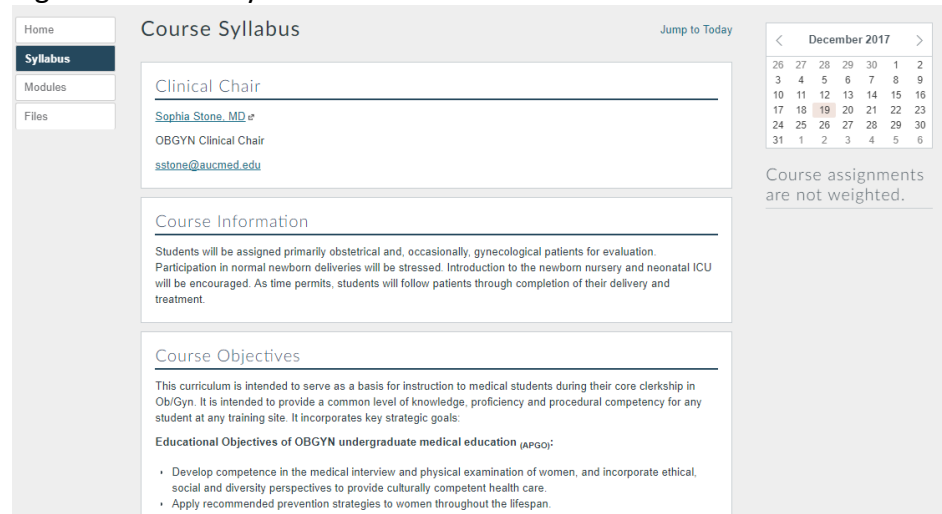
Home
Syllabus
Modules
Files

Course Syllabus

Jump to Today

Clinical Chair

Sophia Stone, MD

OBGYN Clinical Chair

sstone@aucmed.edu

Course Information

Students will be assigned primarily obstetrical and, occasionally, gynecological patients for evaluation. Participation in normal newborn deliveries will be stressed. Introduction to the newborn nursery and neonatal ICU will be encouraged. As time permits, students will follow patients through completion of their delivery and treatment.

Course Objectives

This curriculum is intended to serve as a basis for instruction to medical students during their core clerkship in Ob/Gyn. It is intended to provide a common level of knowledge, proficiency and procedural competency for any student at any training site. It incorporates key strategic goals:

Educational Objectives of OBGYN undergraduate medical education $_{(APGO)}$:

- Develop competence in the medical interview and physical examination of women, and incorporate ethical, social and diversity perspectives to provide culturally competent health care.
- Apply recommended prevention strategies to women throughout the lifespan.

December 2017

| | | | | | | |
|---|---|---|---|---|---|---|
| 26 | 27 | 28 | 29 | 30 | 1 | 2 |
| 3 | 4 | 5 | 6 | 7 | 8 | 9 |
| 10 | 11 | 12 | 13 | 14 | 15 | 16 |
| 17 | 18 | 19 | 20 | 21 | 22 | 23 |
| 24 | 25 | 26 | 27 | 28 | 29 | 30 |
| 31 | 1 | 2 | 3 | 4 | 5 | 6 |

Course assignments are not weighted.